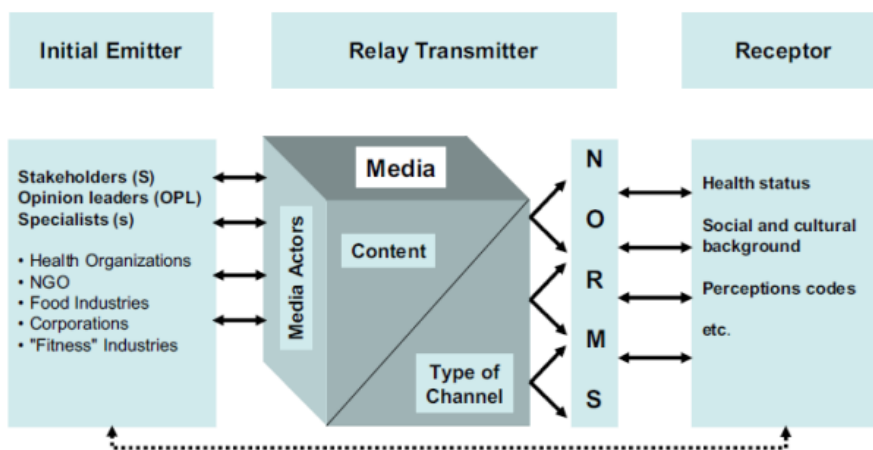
Initial Emitter

Relay Transmitter

Receptor

Stakeholders (S)
Opinion leaders (OPL)
Specialists (s)

• Health Organizations
• NGO
• Food Industries
• Corporations
• "Fitness" Industries

Media

Media Actors

Content

Type of Channel

N
O
R
M
S

Health status

Social and cultural background

Perceptions codes

etc.